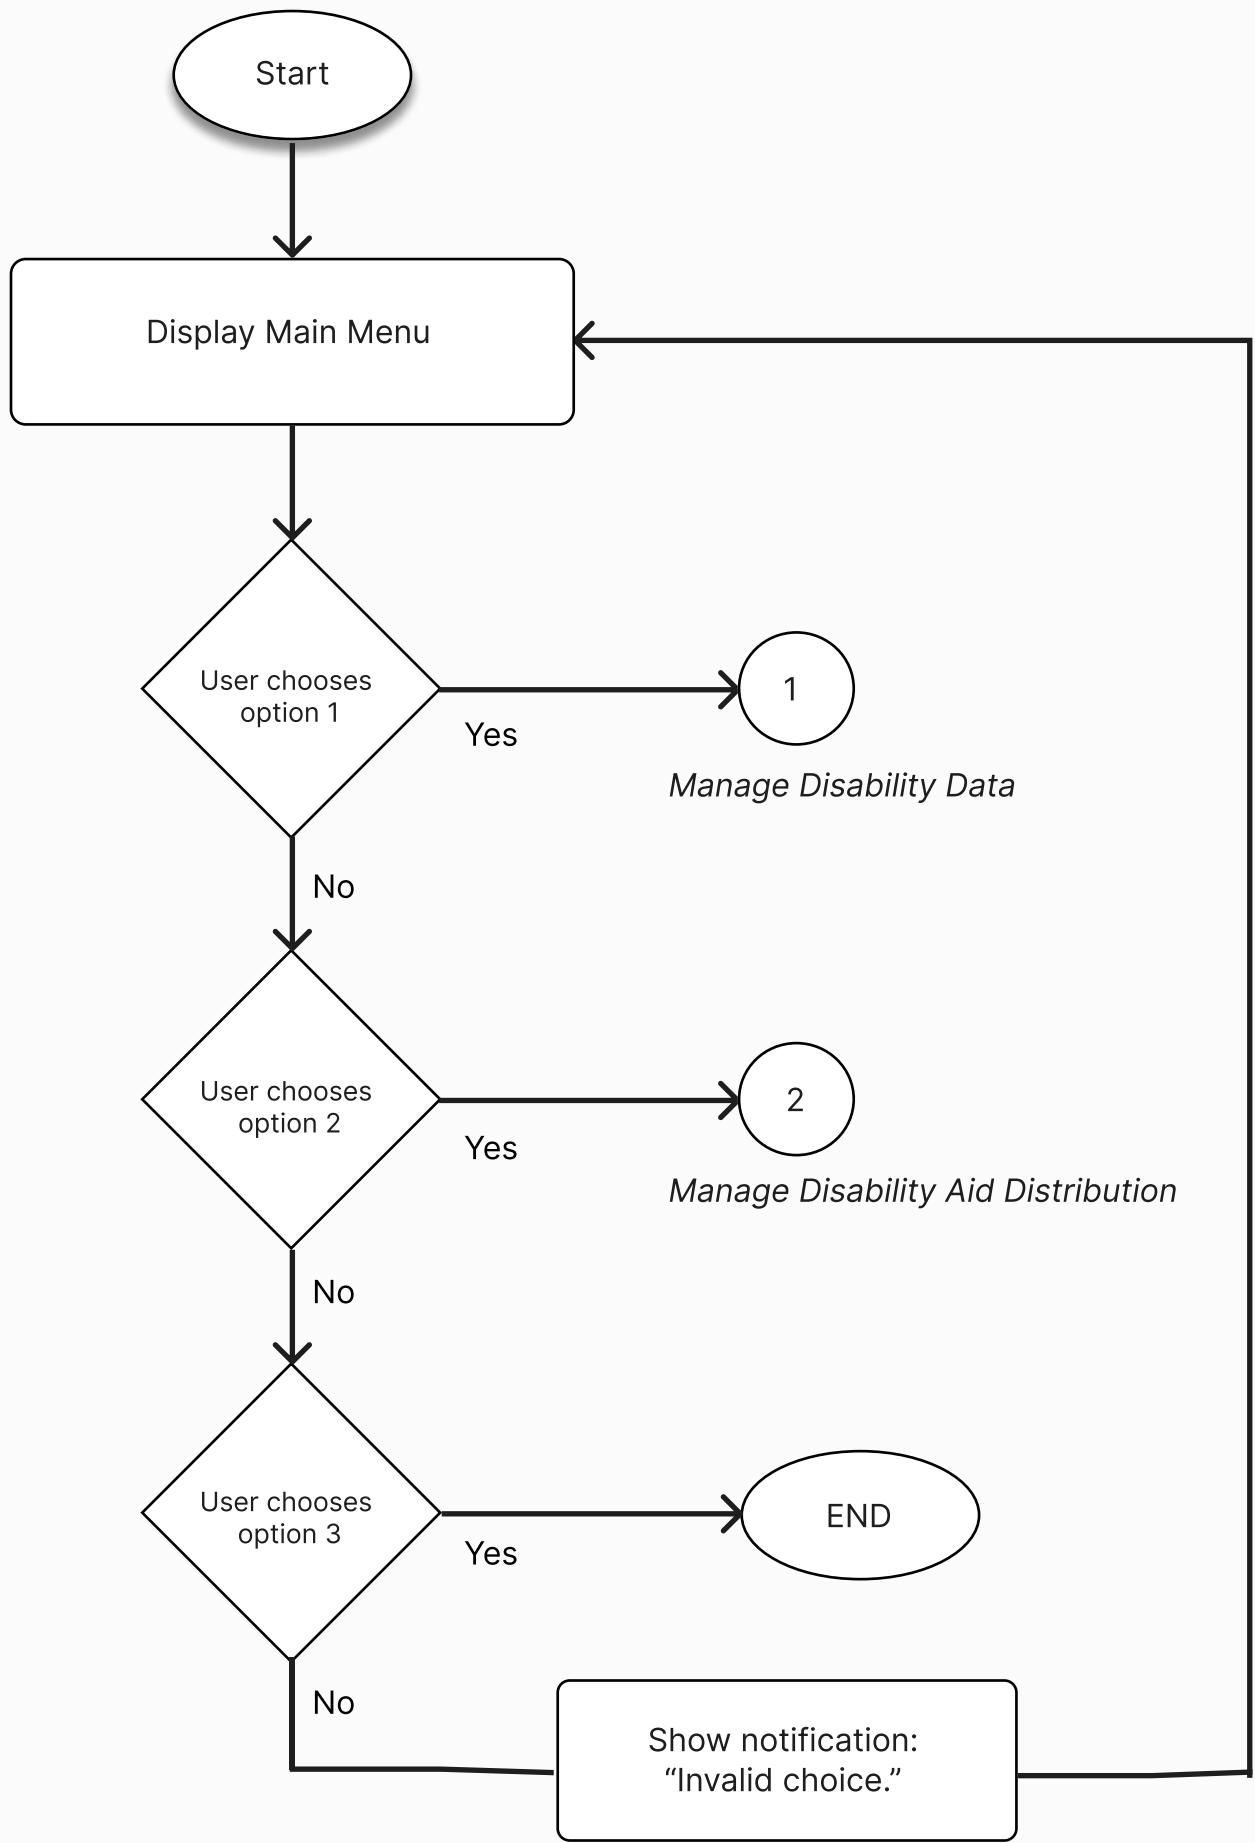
Start

Display Main Menu

User chooses option 1

Yes

1

Manage Disability Data

No

User chooses option 2

Yes

2

Manage Disability Aid Distribution

No

User chooses option 3

Yes

END

No

Show notification: “Invalid choice.”